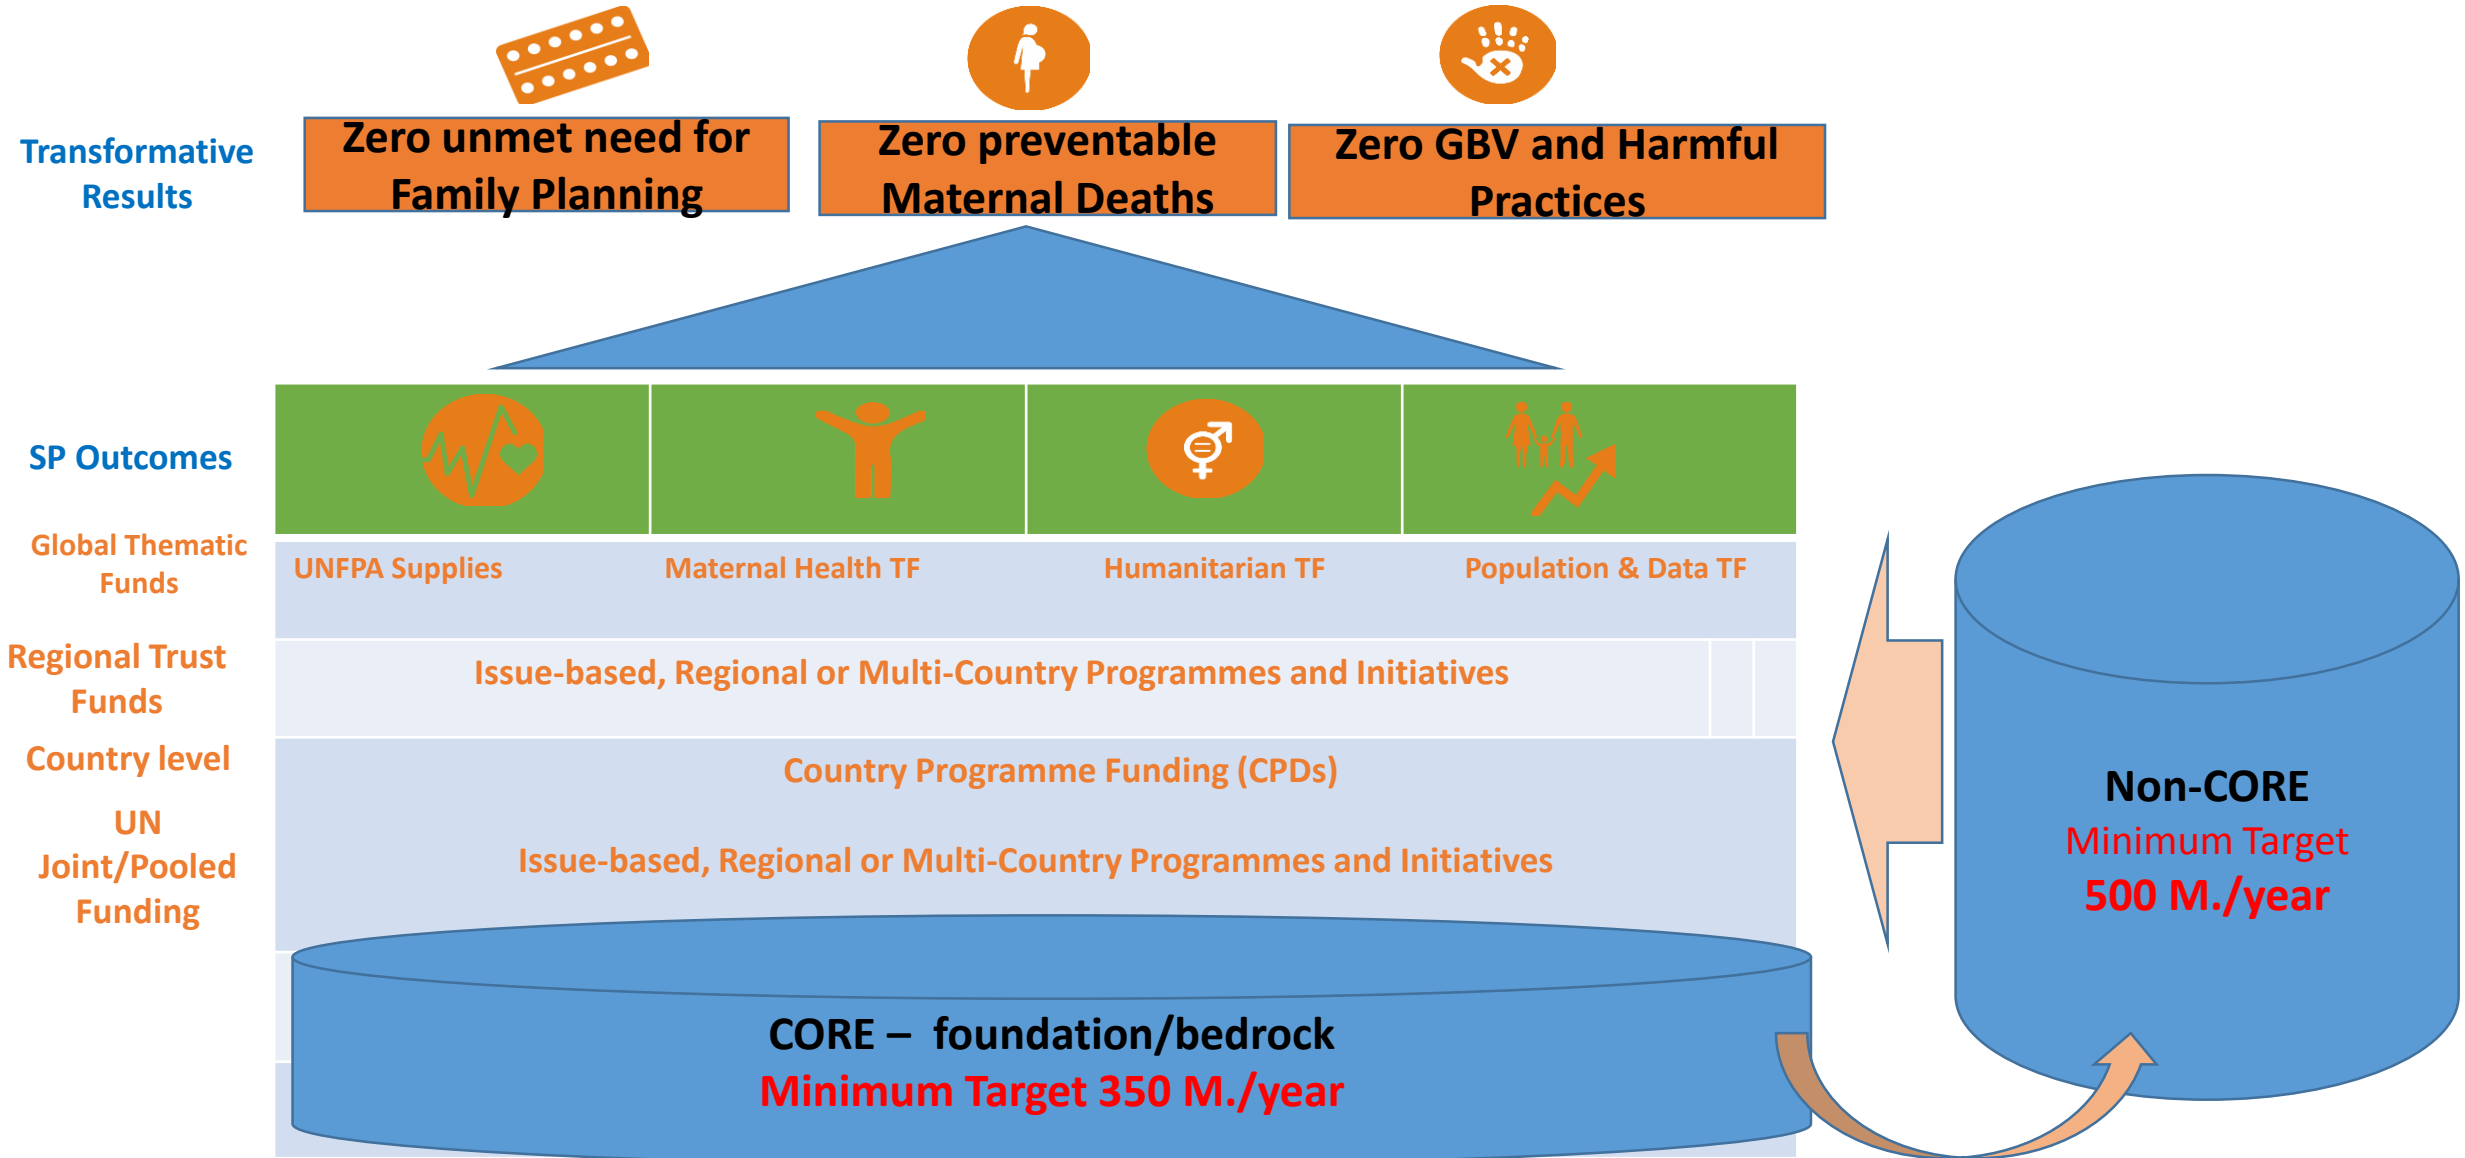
Transformative Results

Zero unmet need for Family Planning

Zero preventable Maternal Deaths

Zero GBV and Harmful Practices

SP Outcomes

Global Thematic Funds

UNFPA Supplies

Maternal Health TF

Humanitarian TF

Population & Data TF

Regional Trust Funds

Issue-based, Regional or Multi-Country Programmes and Initiatives

Country level

Country Programme Funding (CPDs)

UN Joint/Pooled Funding

Issue-based, Regional or Multi-Country Programmes and Initiatives

CORE – foundation/bedrock
Minimum Target 350 M./year

Non-CORE
Minimum Target
500 M./year